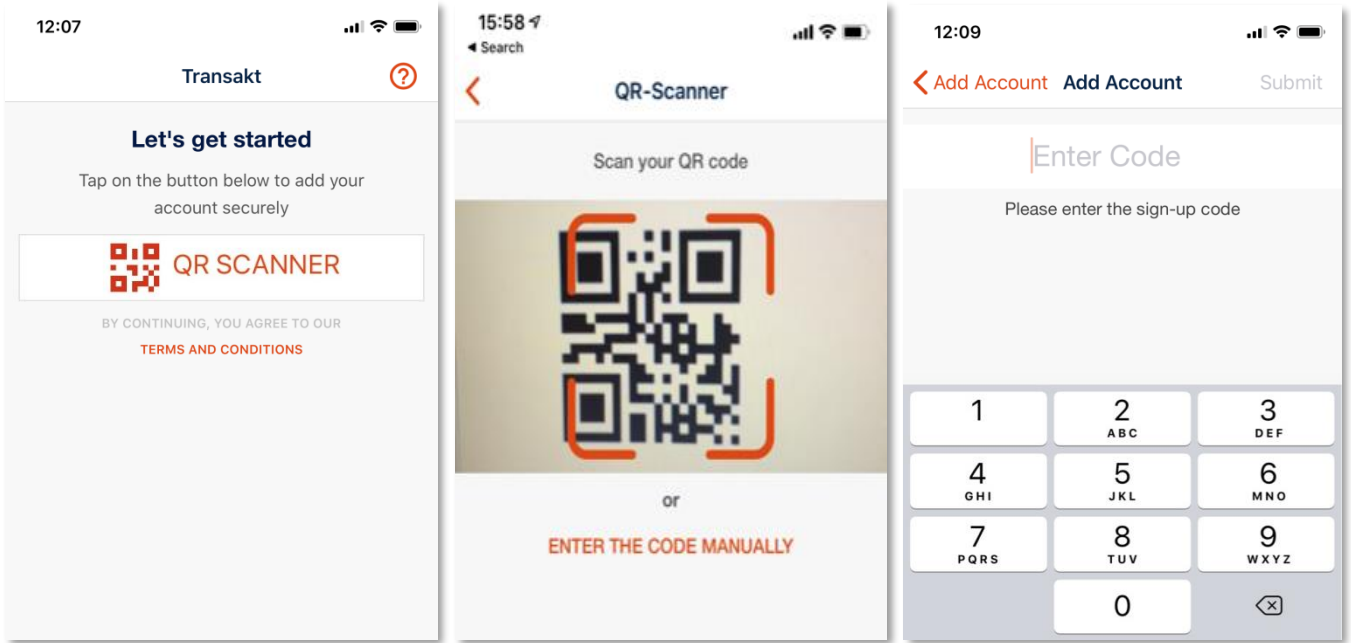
12:07

Transakt

Let's get started

Tap on the button below to add your account securely

QR SCANNER

BY CONTINUING, YOU AGREE TO OUR

TERMS AND CONDITIONS

15:58

◂ Search

QR-Scanner

Scan your QR code

or

ENTER THE CODE MANUALLY

12:09

Add Account Add Account Submit

Enter Code

Please enter the sign-up code

| 1 | 2 ABC | 3 DEF |
|---|---|---|
| 4 GHI | 5 JKL | 6 MNO |
| 7 PQRS | 8 TUV | 9 WXYZ |
| | 0 | |